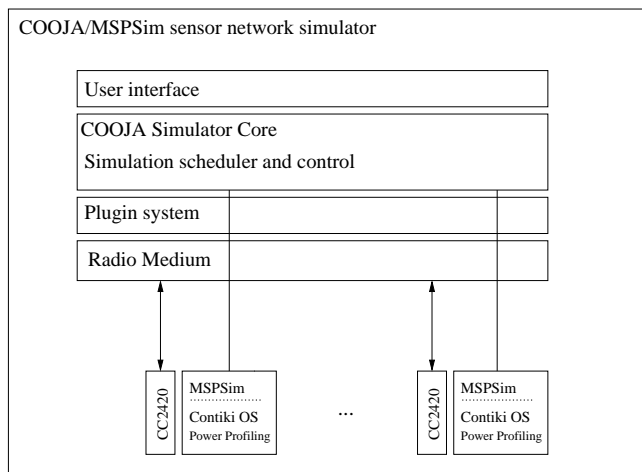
COOJA/MSPSim sensor network simulator

User interface

COOJA Simulator Core
Simulation scheduler and control

Plugin system

Radio Medium

CC2420

MSPSim
Contiki OS
Power Profiling

...

CC2420

MSPSim
Contiki OS
Power Profiling